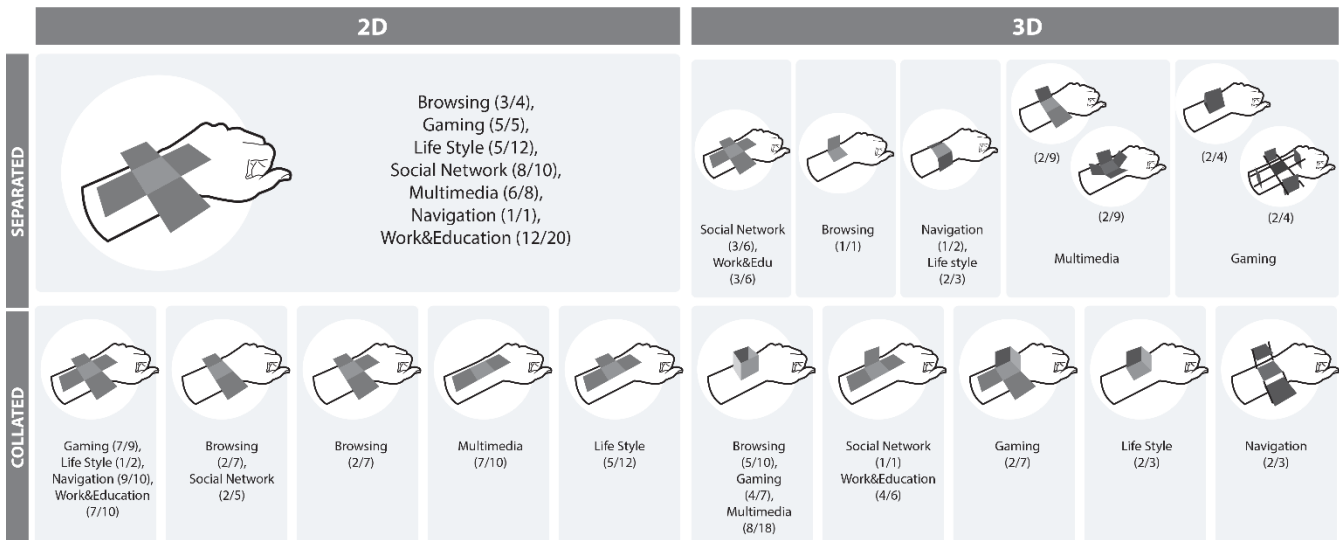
2D

3D

SEPARATED

Browsing (3/4),
Gaming (5/5),
Life Style (5/12),
Social Network (8/10),
Multimedia (6/8),
Navigation (1/1),
Work&Education (12/20)

Social Network (3/6),
Work&Edu (3/6)

Browsing (1/1)

Navigation (1/2),
Life style (2/3)

(2/9)

(2/9)

Multimedia

(2/4)

(2/4)

Gaming

COLLATED

Gaming (7/9),
Life Style (1/2),
Navigation (9/10),
Work&Education (7/10)

Browsing (2/7),
Social Network (2/5)

Browsing (2/7)

Multimedia (7/10)

Life Style (5/12)

Browsing (5/10),
Gaming (4/7),
Multimedia (8/18)

Social Network (1/1)
Work&Education (4/6)

Gaming (2/7)

Life Style (2/3)

Navigation (2/3)